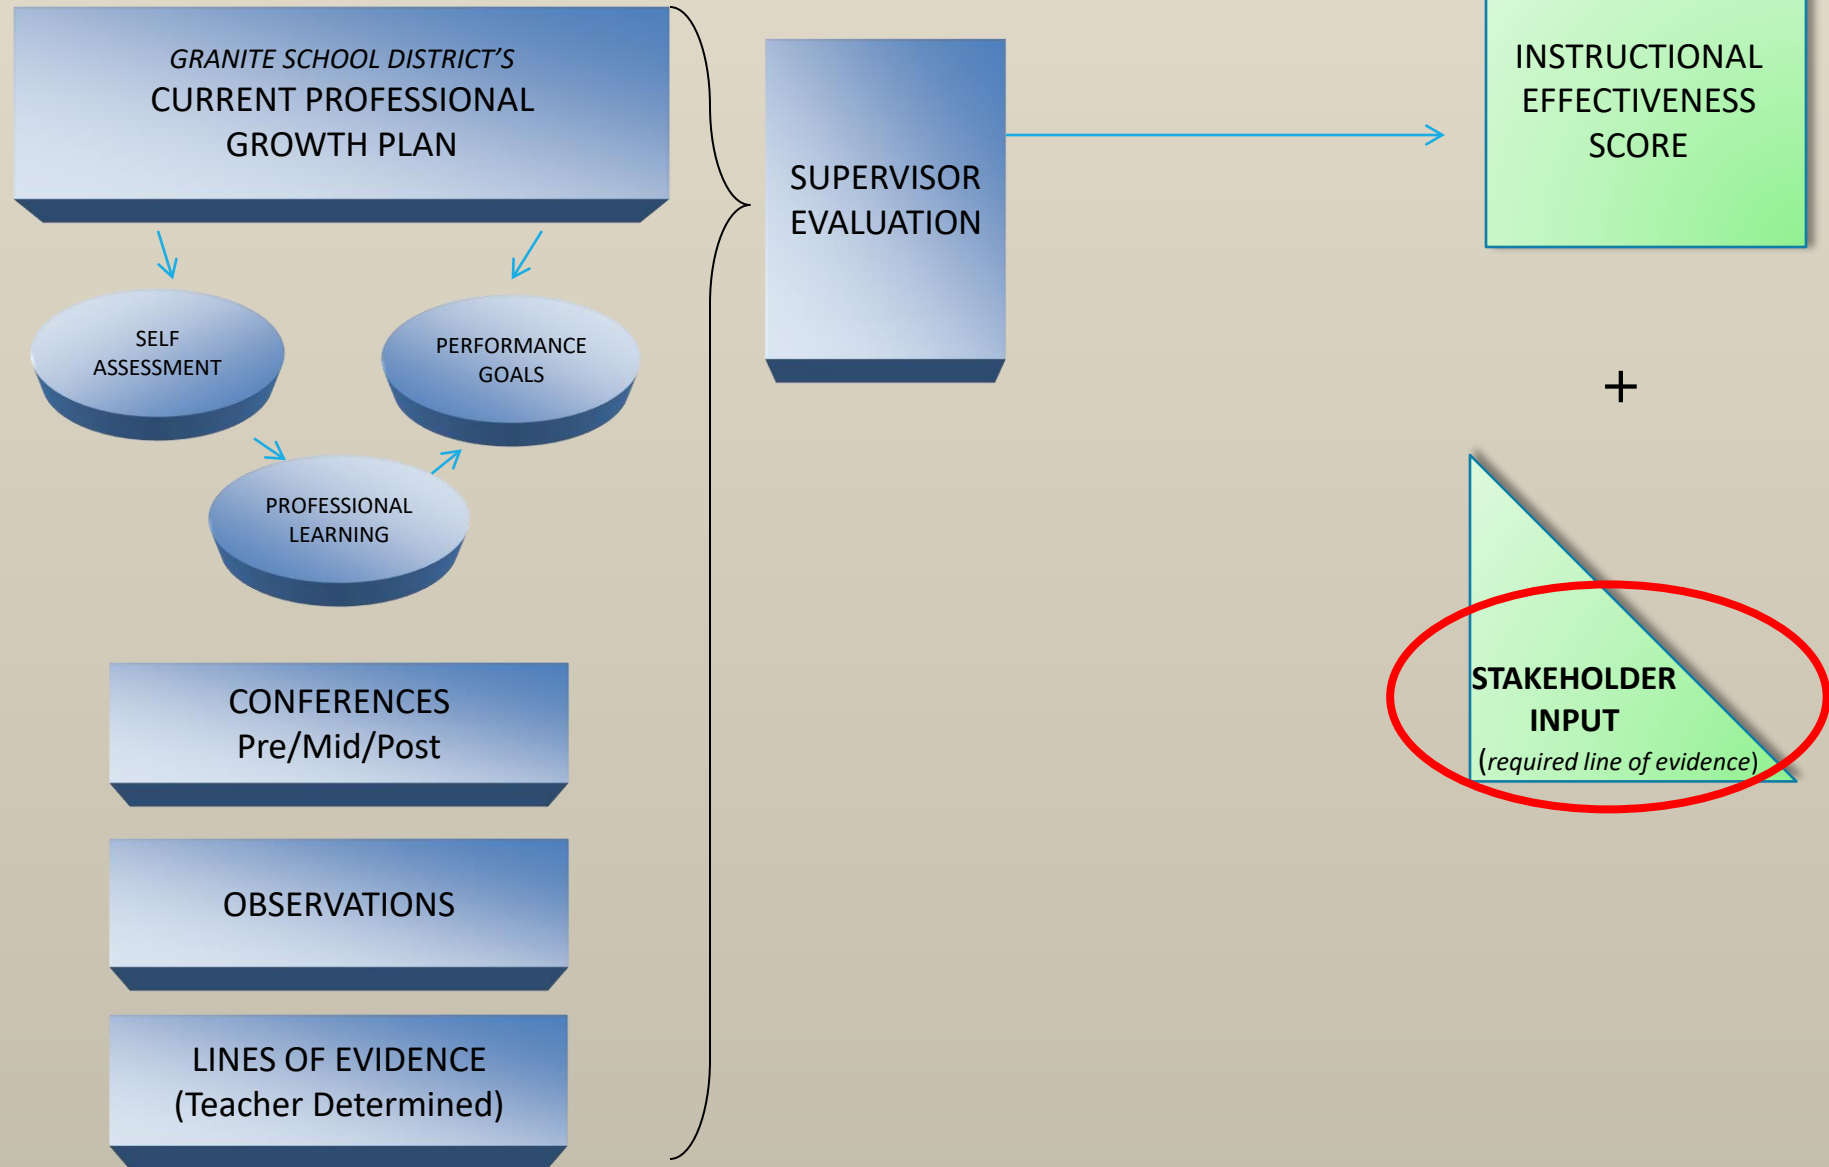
GRANITE SCHOOL DISTRICT'S
CURRENT PROFESSIONAL GROWTH PLAN

SELF ASSESSMENT

PERFORMANCE GOALS

PROFESSIONAL LEARNING

CONFERENCES
Pre/Mid/Post

OBSERVATIONS

LINES OF EVIDENCE
(Teacher Determined)

SUPERVISOR EVALUATION

INSTRUCTIONAL EFFECTIVENESS SCORE

+

STAKEHOLDER INPUT
(required line of evidence)